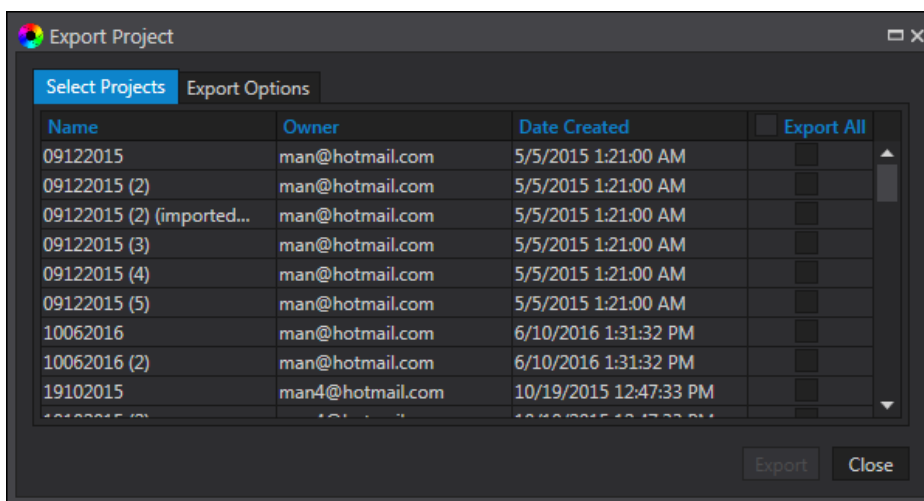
Export Project

Select Projects | Export Options

| Name | Owner | Date Created | Export All |
|---|---|---|---|
| 09122015 | man@hotmail.com | 5/5/2015 1:21:00 AM | |
| 09122015 (2) | man@hotmail.com | 5/5/2015 1:21:00 AM | |
| 09122015 (2) (imported... | man@hotmail.com | 5/5/2015 1:21:00 AM | |
| 09122015 (3) | man@hotmail.com | 5/5/2015 1:21:00 AM | |
| 09122015 (4) | man@hotmail.com | 5/5/2015 1:21:00 AM | |
| 09122015 (5) | man@hotmail.com | 5/5/2015 1:21:00 AM | |
| 10062016 | man@hotmail.com | 6/10/2016 1:31:32 PM | |
| 10062016 (2) | man@hotmail.com | 6/10/2016 1:31:32 PM | |
| 19102015 | man4@hotmail.com | 10/19/2015 12:47:33 PM | |
| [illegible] | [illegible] | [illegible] | |

Export Close